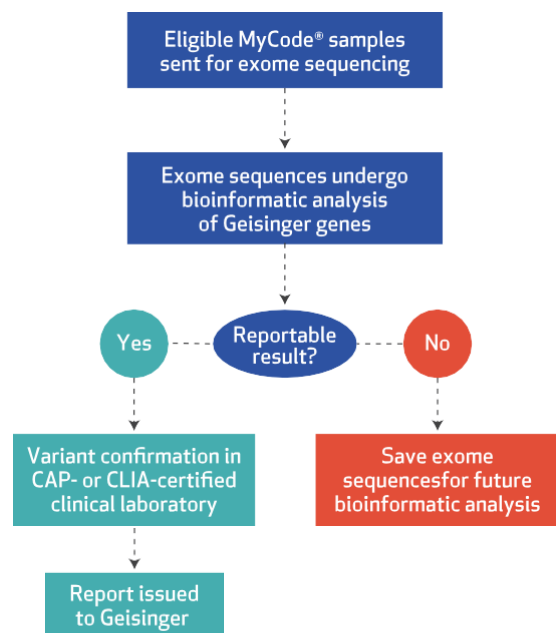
Eligible MyCode® samples sent for exome sequencing

Exome sequences undergo bioinformatic analysis of Geisinger genes

Yes

Reportable result?

No

Variant confirmation in CAP- or CLIA-certified clinical laboratory

Save exome sequencesfor future bioinformatic analysis

Report issued to Geisinger